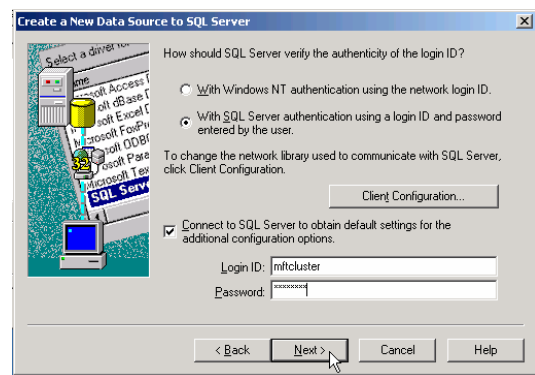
Create a New Data Source to SQL Server

Select a driver fo
ame
soft Access
soft dBase D
soft Excel D
crosoft FoxPr
rosoft ODBC
soft Para
Microsoft Tex
SQL Serve
32

How should SQL Server verify the authenticity of the login ID?

With Windows NT authentication using the network login ID.

With SQL Server authentication using a login ID and password entered by the user.

To change the network library used to communicate with SQL Server, click Client Configuration.

Client Configuration...

Connect to SQL Server to obtain default settings for the additional configuration options.

Login ID: mftcluster

Password: ********

< Back

Next >

Cancel

Help